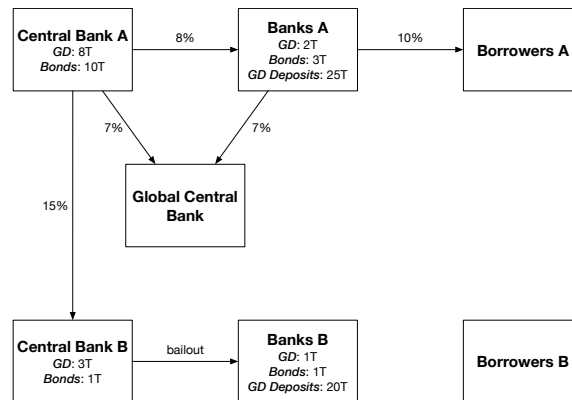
Central Bank A
GD: 8T
Bonds: 10T

8%

Banks A
GD: 2T
Bonds: 3T
GD Deposits: 25T

10%

Borrowers A

7%

7%

Global Central Bank

15%

Central Bank B
GD: 3T
Bonds: 1T

bailout

Banks B
GD: 1T
Bonds: 1T
GD Deposits: 20T

Borrowers B